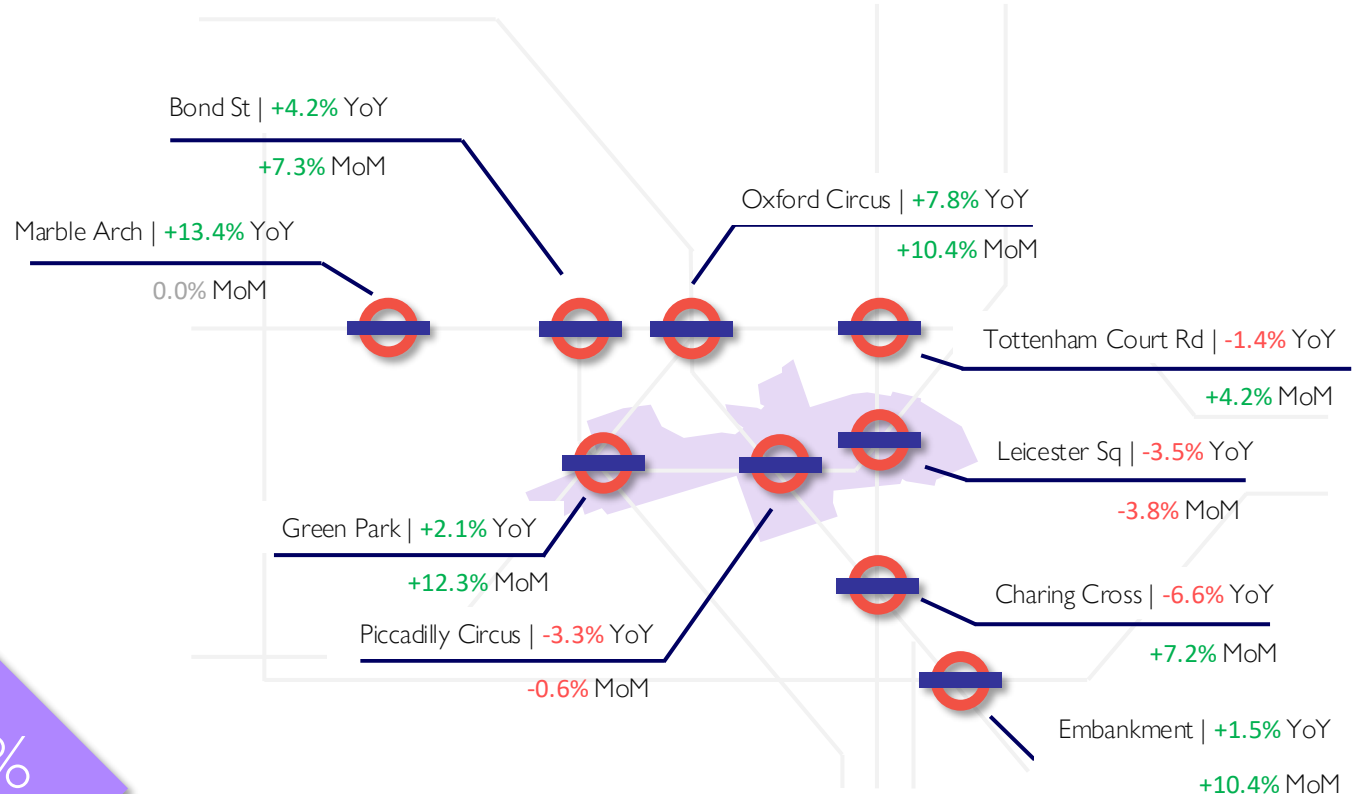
Bond St | +4.2% YoY
+7.3% MoM

Oxford Circus | +7.8% YoY
+10.4% MoM

Marble Arch | +13.4% YoY
0.0% MoM

Tottenham Court Rd | -1.4% YoY
+4.2% MoM

Leicester Sq | -3.5% YoY
-3.8% MoM

Green Park | +2.1% YoY
+12.3% MoM

Charing Cross | -6.6% YoY
+7.2% MoM

Piccadilly Circus | -3.3% YoY
-0.6% MoM

Embankment | +1.5% YoY
+10.4% MoM

%